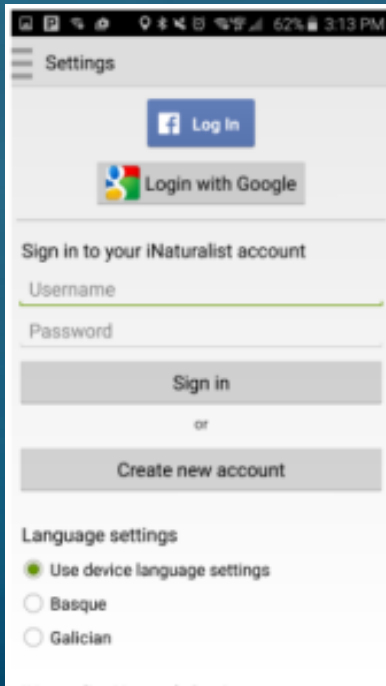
62% 3:13 PM

Settings

Log In

Login with Google

Sign in to your iNaturalist account

Username

Password

Sign in

or

Create new account

Language settings

Use device language settings

Basque

Galician